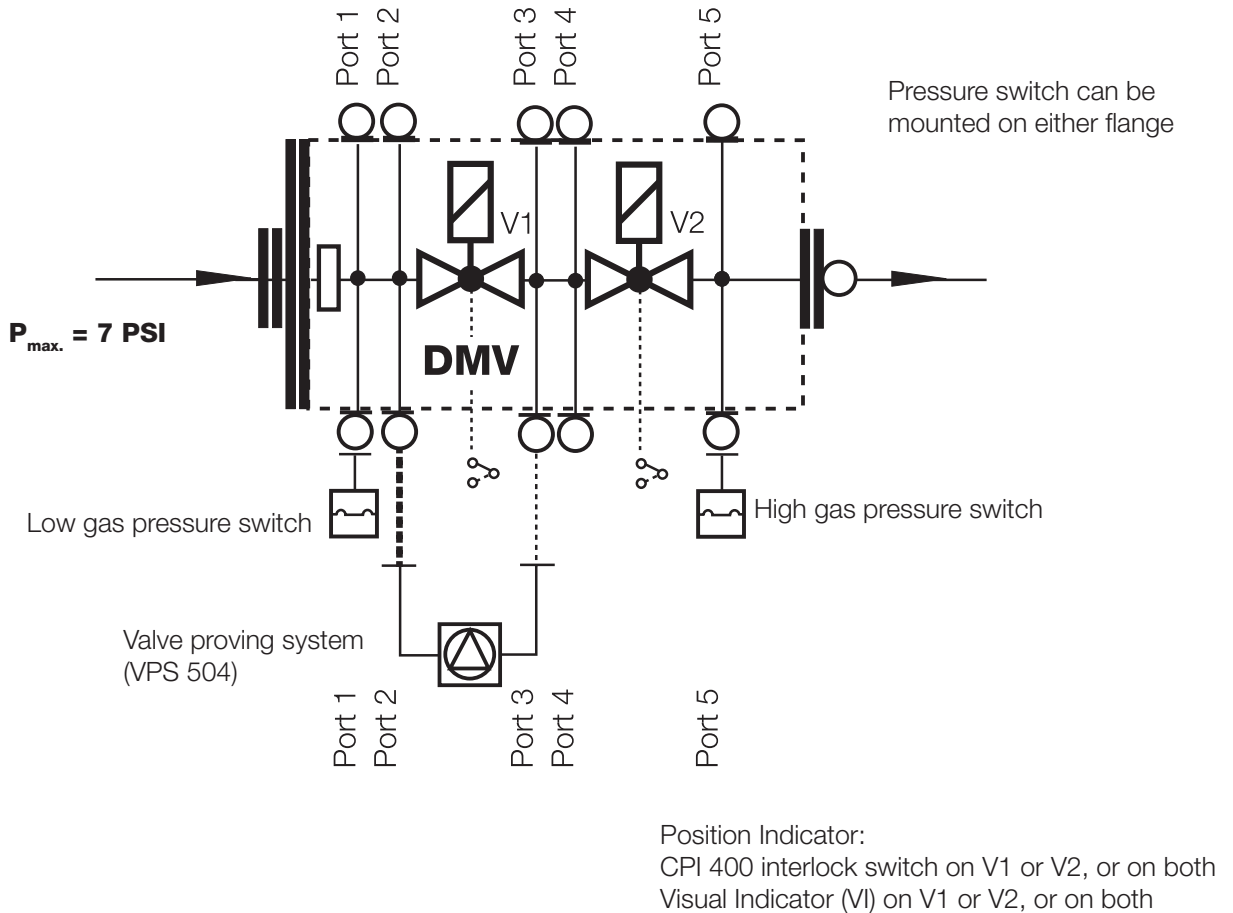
Port 1 Port 2 Port 3 Port 4 Port 5

Pressure switch can be mounted on either flange

V1 V2

$P_{max.}$ = 7 PSI

DMV

Low gas pressure switch

High gas pressure switch

Valve proving system (VPS 504)

Port 1 Port 2 Port 3 Port 4 Port 5

Position Indicator:
CPI 400 interlock switch on V1 or V2, or on both
Visual Indicator (VI) on V1 or V2, or on both